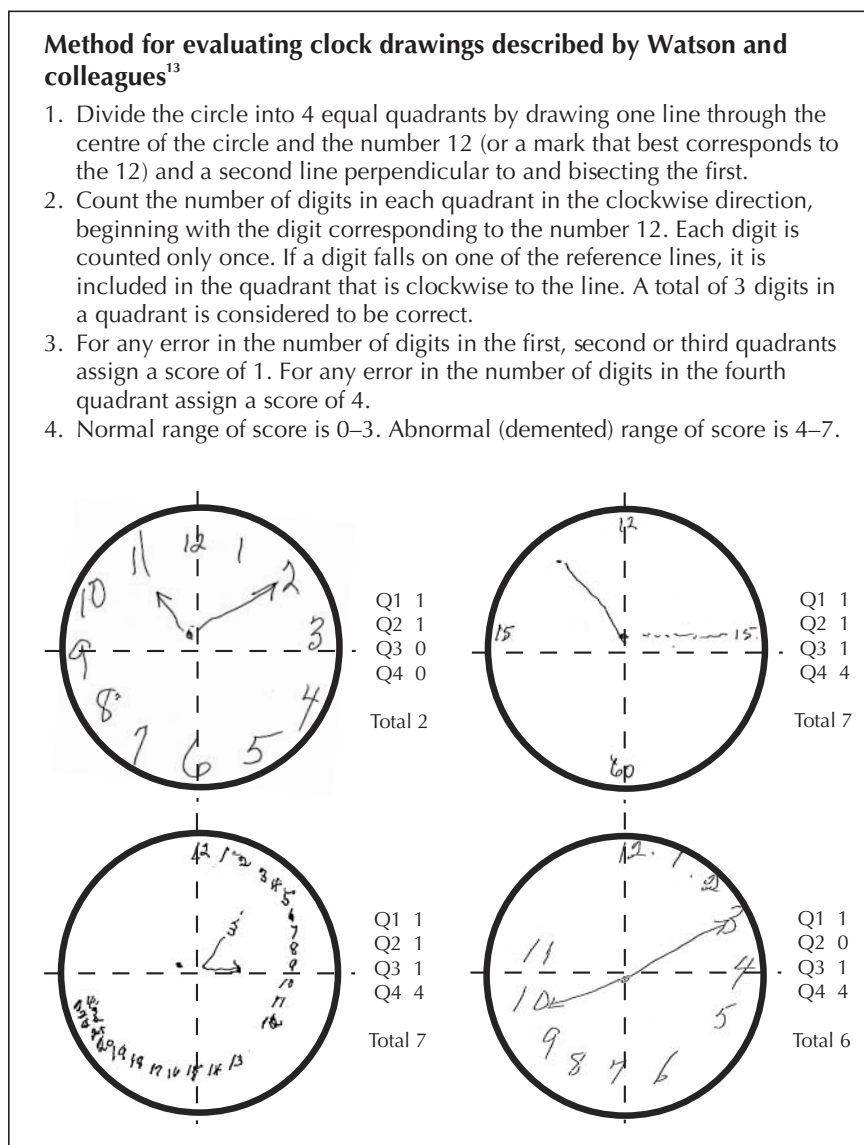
**Method for evaluating clock drawings described by Watson and colleagues$^{13}$**

1. Divide the circle into 4 equal quadrants by drawing one line through the centre of the circle and the number 12 (or a mark that best corresponds to the 12) and a second line perpendicular to and bisecting the first.
2. Count the number of digits in each quadrant in the clockwise direction, beginning with the digit corresponding to the number 12. Each digit is counted only once. If a digit falls on one of the reference lines, it is included in the quadrant that is clockwise to the line. A total of 3 digits in a quadrant is considered to be correct.
3. For any error in the number of digits in the first, second or third quadrants assign a score of 1. For any error in the number of digits in the fourth quadrant assign a score of 4.
4. Normal range of score is 0–3. Abnormal (demented) range of score is 4–7.

12 1 2 3 4 5 6 7 8 9 10 11

Q1 1
Q2 1
Q3 0
Q4 0
Total 2

12 15 15 6

Q1 1
Q2 1
Q3 1
Q4 4
Total 7

12 1 2 3 4 5 6 7 8 9 10 11 12 13 14 15 16 17 18 19 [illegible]

Q1 1
Q2 1
Q3 1
Q4 4
Total 7

12 1 2 3 4 5 6 7 8 9 10 11

Q1 1
Q2 0
Q3 1
Q4 4
Total 6